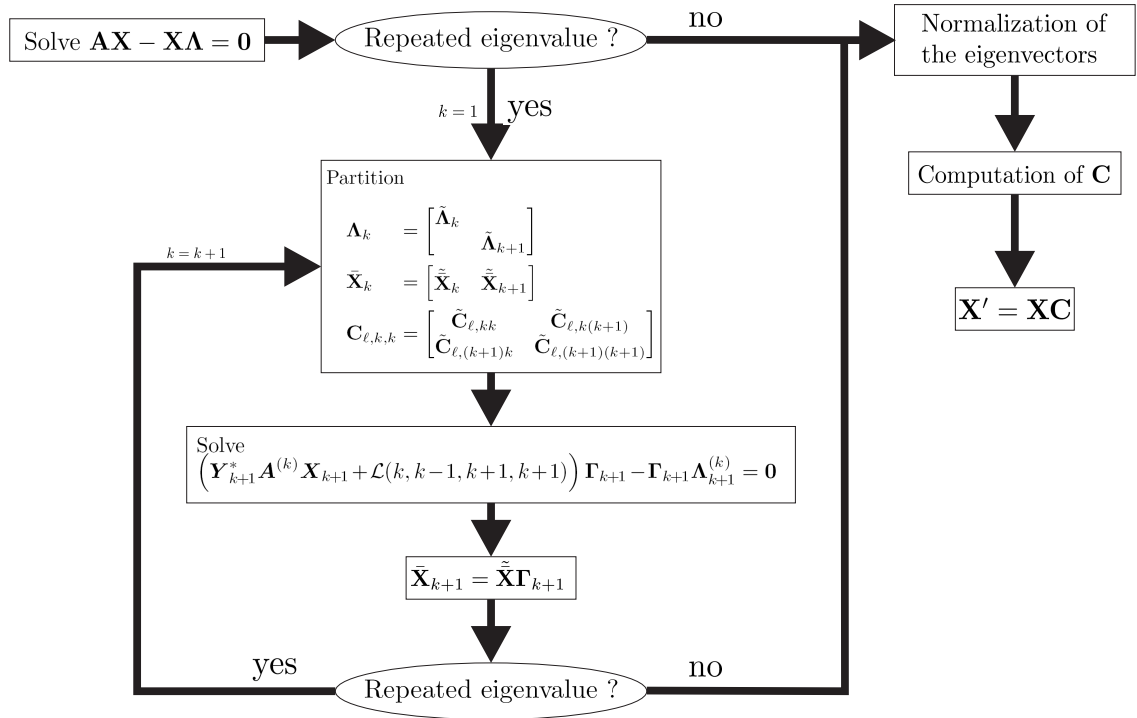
Solve $\mathbf{AX}-\mathbf{X\Lambda}=\mathbf{0}$

Repeated eigenvalue ?

no

Normalization of the eigenvectors

$k=1$

yes

Computation of $\mathbf{C}$

Partition

$\mathbf{\Lambda}_k = \begin{bmatrix} \tilde{\mathbf{\Lambda}}_k & \\ & \tilde{\mathbf{\Lambda}}_{k+1} \end{bmatrix}$

$k=k+1$

$\bar{\mathbf{X}}_k = \begin{bmatrix} \tilde{\bar{\mathbf{X}}}_k & \tilde{\bar{\mathbf{X}}}_{k+1} \end{bmatrix}$

$\mathbf{C}_{\ell,k,k} = \begin{bmatrix} \tilde{\mathbf{C}}_{\ell,kk} & \tilde{\mathbf{C}}_{\ell,k(k+1)} \\ \tilde{\mathbf{C}}_{\ell,(k+1)k} & \tilde{\mathbf{C}}_{\ell,(k+1)(k+1)} \end{bmatrix}$

$\mathbf{X}'=\mathbf{XC}$

Solve

$\left(\boldsymbol{Y}^*_{k+1}\boldsymbol{A}^{(k)}\boldsymbol{X}_{k+1}+\mathcal{L}(k,k-1,k+1,k+1)\right)\mathbf{\Gamma}_{k+1}-\mathbf{\Gamma}_{k+1}\mathbf{\Lambda}^{(k)}_{k+1}=\mathbf{0}$

$\bar{\mathbf{X}}_{k+1}=\tilde{\bar{\mathbf{X}}}\mathbf{\Gamma}_{k+1}$

yes

no

Repeated eigenvalue ?